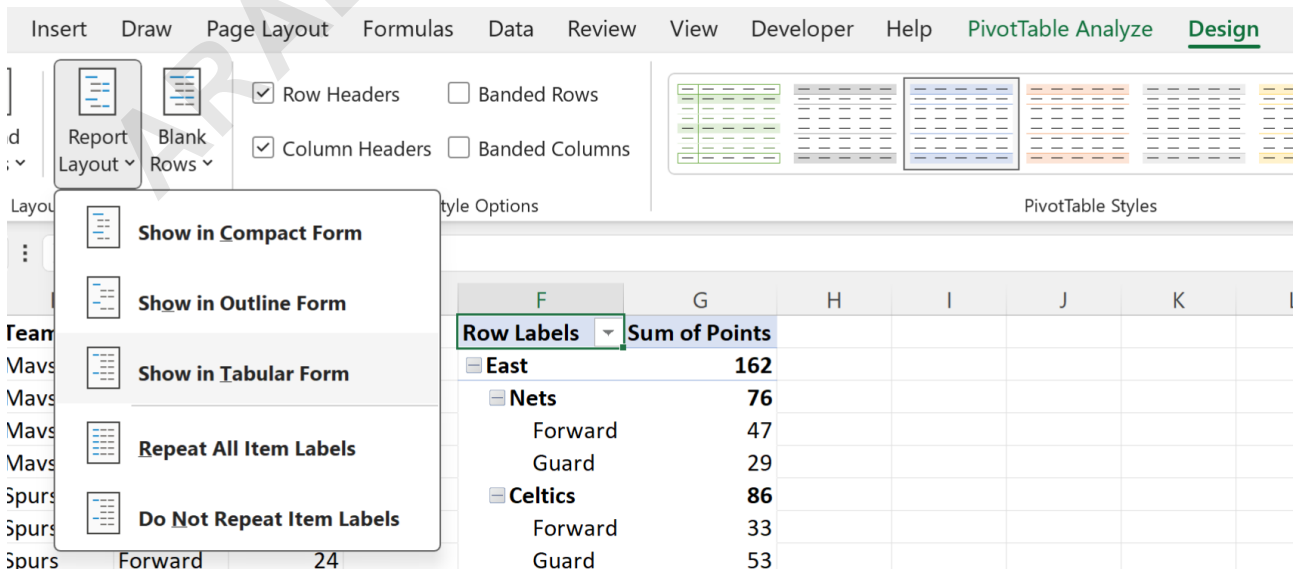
Insert Draw Page Layout Formulas Data Review View Developer Help PivotTable Analyze Design

d
s

Report Layout

Blank Rows

Row Headers
Column Headers

Banded Rows
Banded Columns

Layou

tyle Options

PivotTable Styles

Show in Compact Form
Show in Outline Form
Show in Tabular Form
Repeat All Item Labels
Do Not Repeat Item Labels

| F | G | H | I | J | K | L |
|---|---|---|---|---|---|---|
| Row Labels | Sum of Points | | | | | |
| East | 162 | | | | | |
| Nets | 76 | | | | | |
| Forward | 47 | | | | | |
| Guard | 29 | | | | | |
| Celtics | 86 | | | | | |
| Forward | 33 | | | | | |
| Guard | 53 | | | | | |

Team
Mavs
Mavs
Mavs
Mavs
Spurs
Spurs
Spurs Forward 24